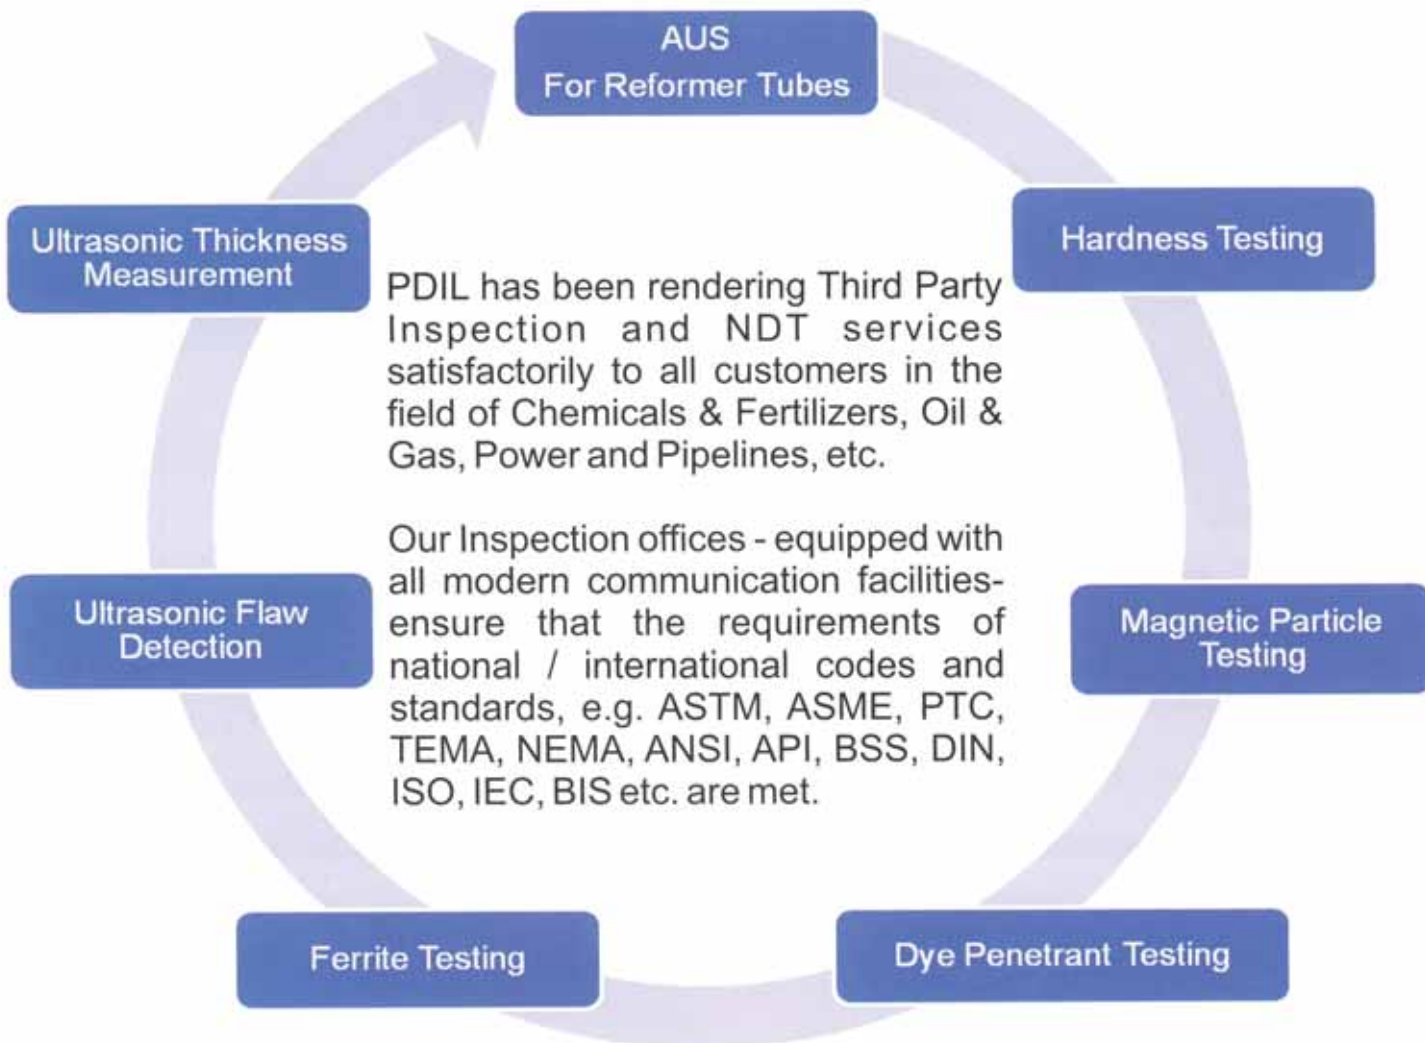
AUS
For Reformer Tubes

Hardness Testing

Magnetic Particle Testing

Dye Penetrant Testing

Ferrite Testing

Ultrasonic Flaw Detection

Ultrasonic Thickness Measurement

PDIL has been rendering Third Party Inspection and NDT services satisfactorily to all customers in the field of Chemicals & Fertilizers, Oil & Gas, Power and Pipelines, etc.

Our Inspection offices - equipped with all modern communication facilities- ensure that the requirements of national / international codes and standards, e.g. ASTM, ASME, PTC, TEMA, NEMA, ANSI, API, BSS, DIN, ISO, IEC, BIS etc. are met.